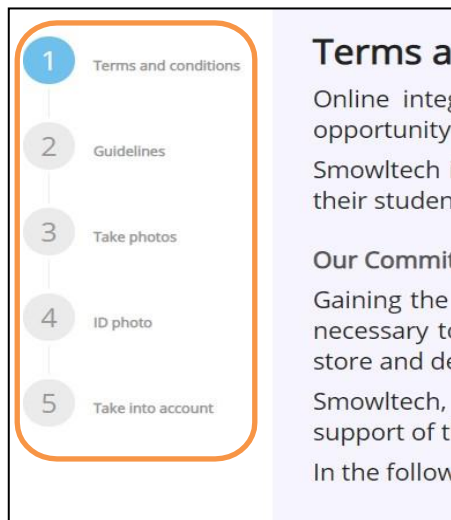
1 Terms and conditions

2 Guidelines

3 Take photos

4 ID photo

5 Take into account

Terms a

Online integ opportunity

Smowltech their studen

Our Commit

Gaining the necessary t store and de

Smowltech, support of t

In the follow